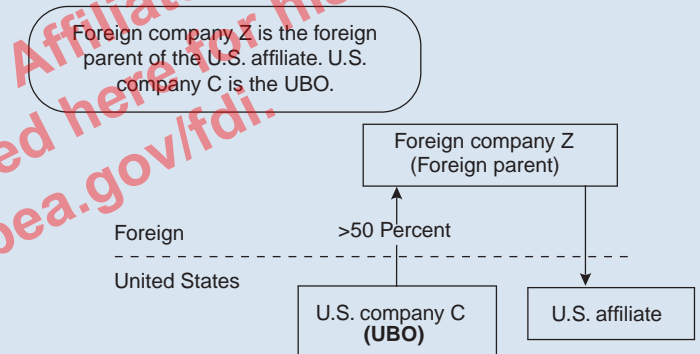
Affiliat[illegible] for hi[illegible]
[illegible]ed here for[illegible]
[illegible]bea.gov/fdi.

Foreign company Z is the foreign parent of the U.S. affiliate. U.S. company C is the UBO.

Foreign company Z
(Foreign parent)

Foreign

>50 Percent

United States

U.S. company C
**(UBO)**

U.S. affiliate